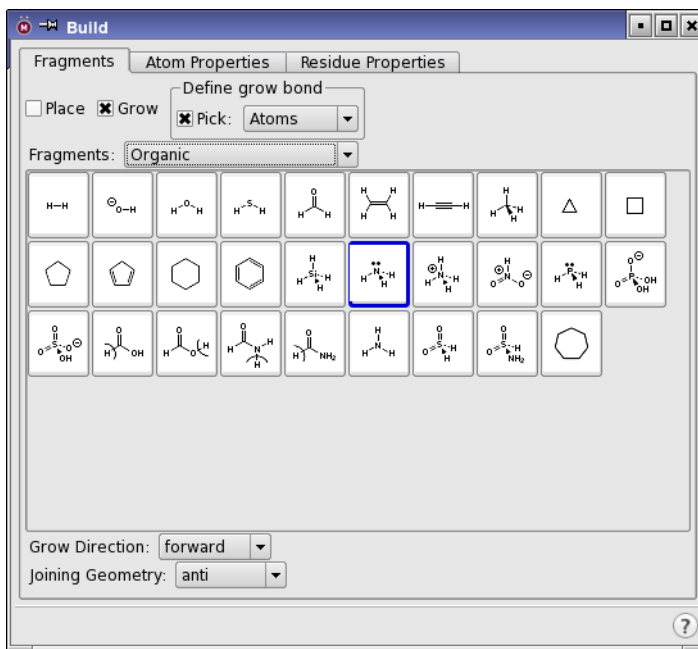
Build

Fragments | Atom Properties | Residue Properties

Place Grow

Define grow bond

Pick: Atoms

Fragments: Organic

H—H

OH

H O H

H S H

NH₂

OH

NH₂

H N H

H

OH

OH

NH₂

Grow Direction: forward

Joining Geometry: anti

?